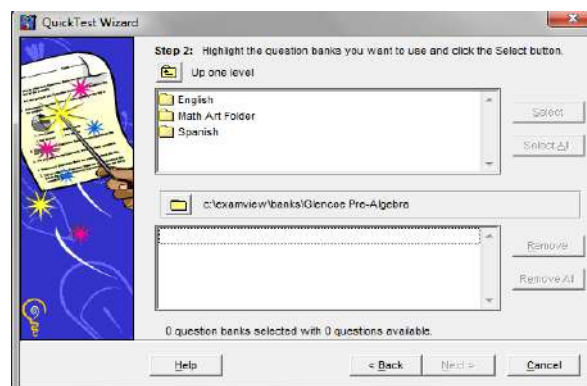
QuickTest Wizard

Step 2: Highlight the question banks you want to use and click the Select button.

Up one level

English
Math Art Folder
Spanish

Select
Select All

c:\examview\banks\Glencoe Pre-Algebra

Remove
Remove All

0 question banks selected with 0 questions available.

Help
< Back
Next >
Cancel